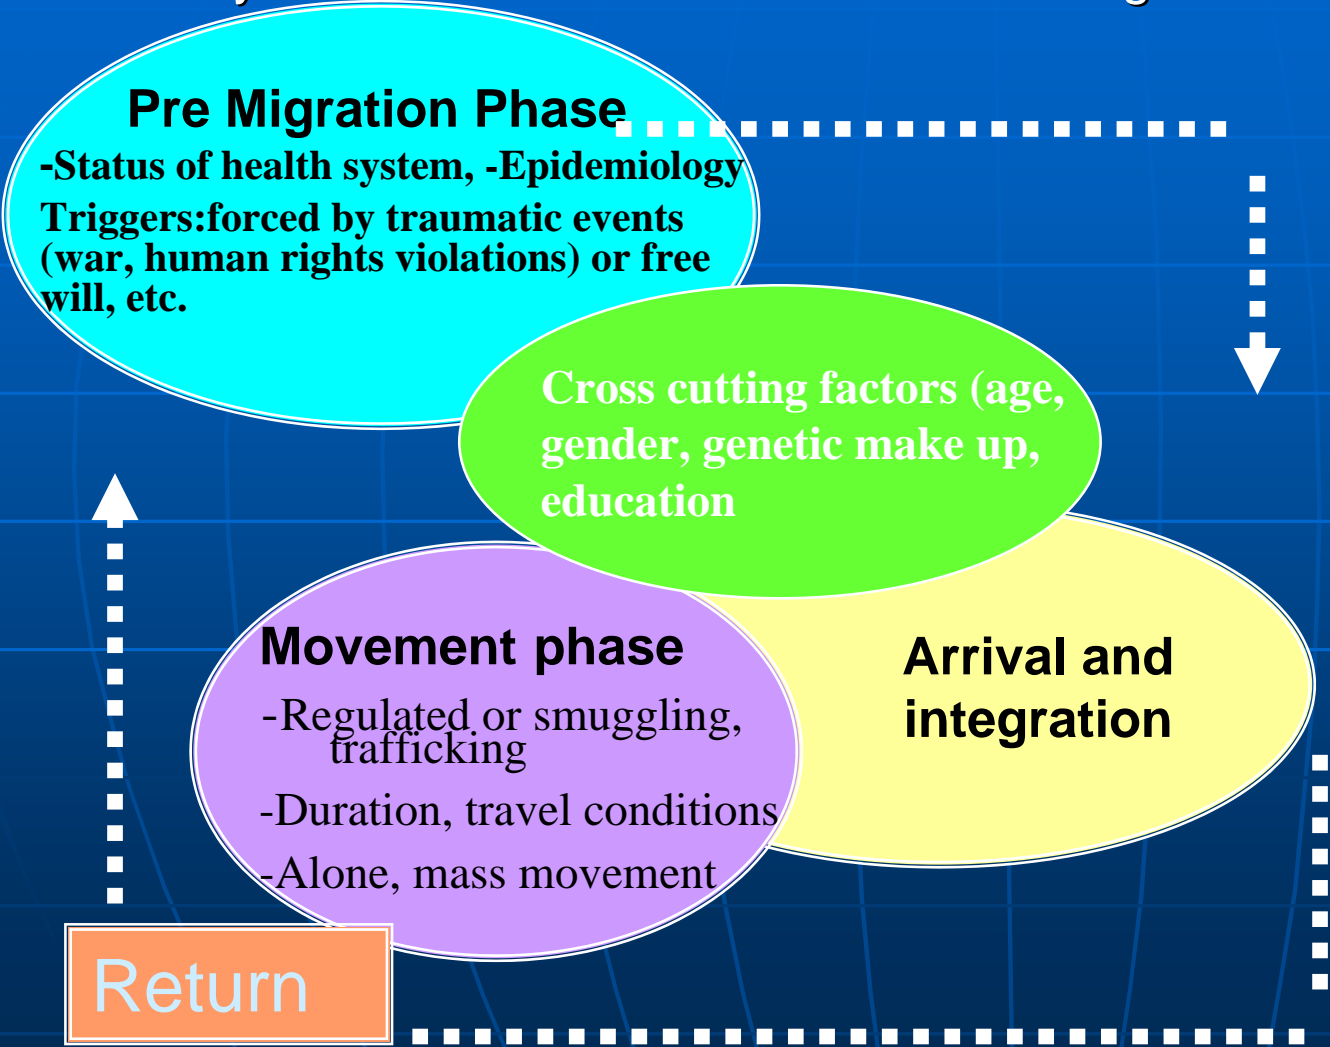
Pre Migration Phase

-Status of health system, -Epidemiology

Triggers:forced by traumatic events (war, human rights violations) or free will, etc.

Cross cutting factors (age, gender, genetic make up, education

Movement phase

-Regulated or smuggling, trafficking

-Duration, travel conditions

-Alone, mass movement

Arrival and integration

Return